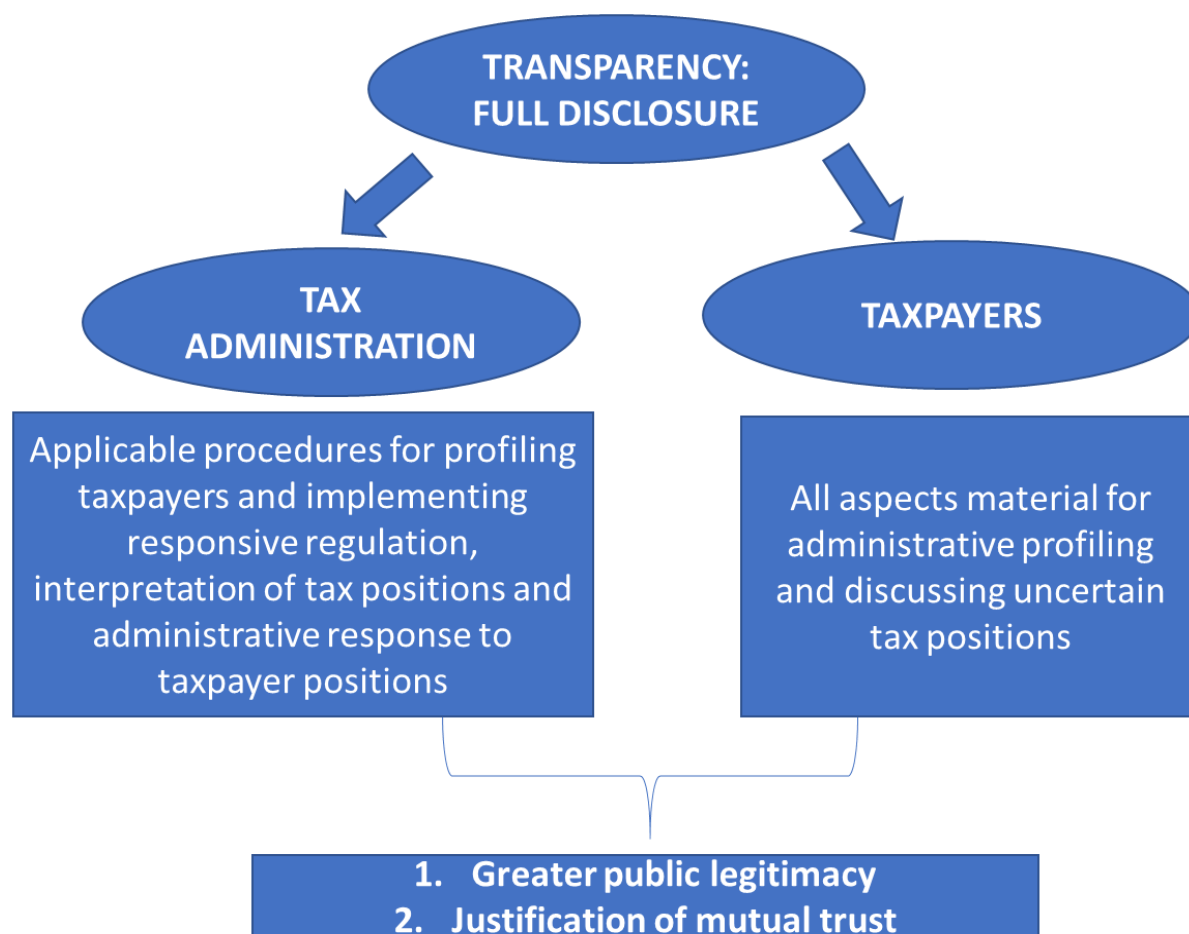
TRANSPARENCY: FULL DISCLOSURE

TAX ADMINISTRATION

TAXPAYERS

Applicable procedures for profiling taxpayers and implementing responsive regulation, interpretation of tax positions and administrative response to taxpayer positions

All aspects material for administrative profiling and discussing uncertain tax positions

1. Greater public legitimacy
2. Justification of mutual trust